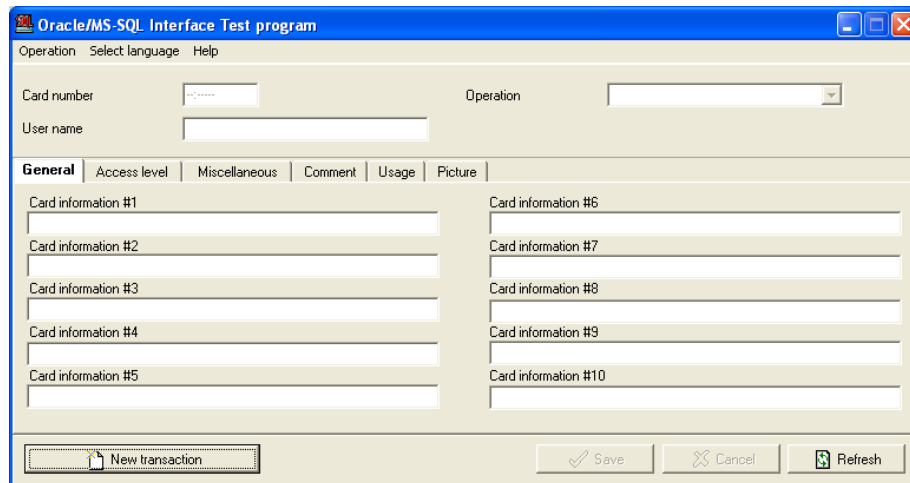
Oracle/MS-SQL Interface Test program

Operation Select language Help

Card number

Operation

User name

General | Access level | Miscellaneous | Comment | Usage | Picture

Card information #1

Card information #2

Card information #3

Card information #4

Card information #5

Card information #6

Card information #7

Card information #8

Card information #9

Card information #10

New transaction

Save

Cancel

Refresh